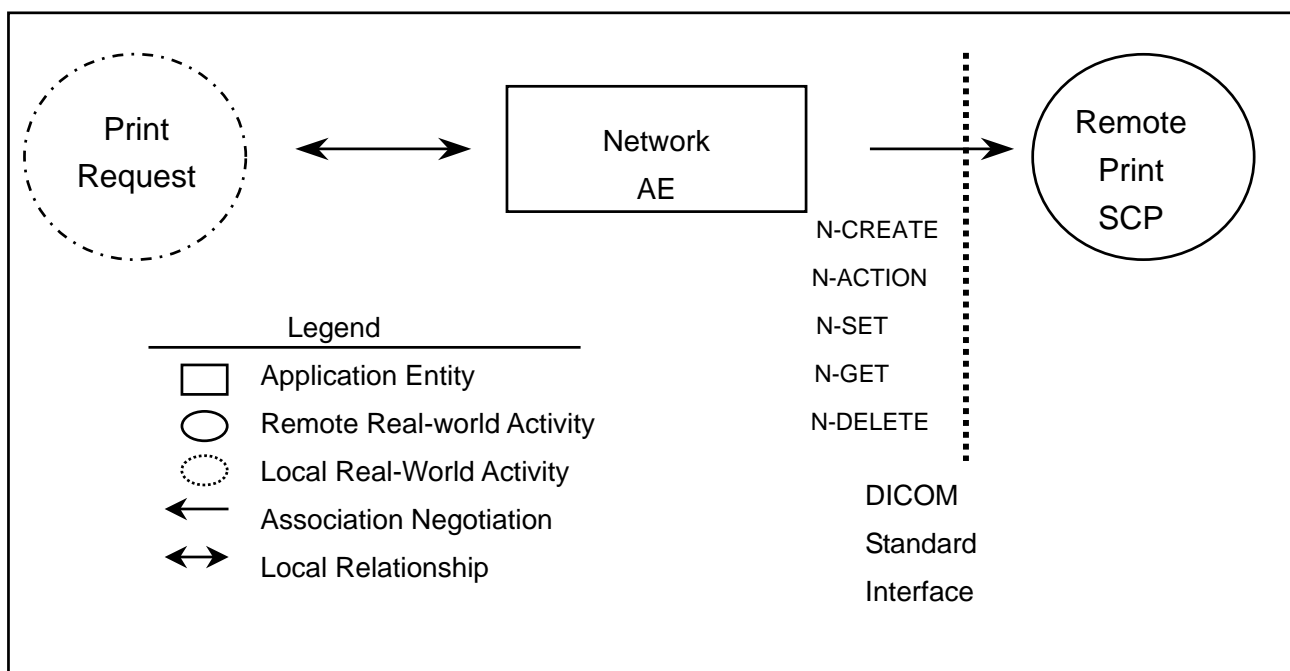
Print Request

Network AE

Remote Print SCP

N-CREATE

N-ACTION

N-SET

N-GET

N-DELETE

Legend

Application Entity

Remote Real-world Activity

Local Real-World Activity

Association Negotiation

Local Relationship

DICOM Standard Interface